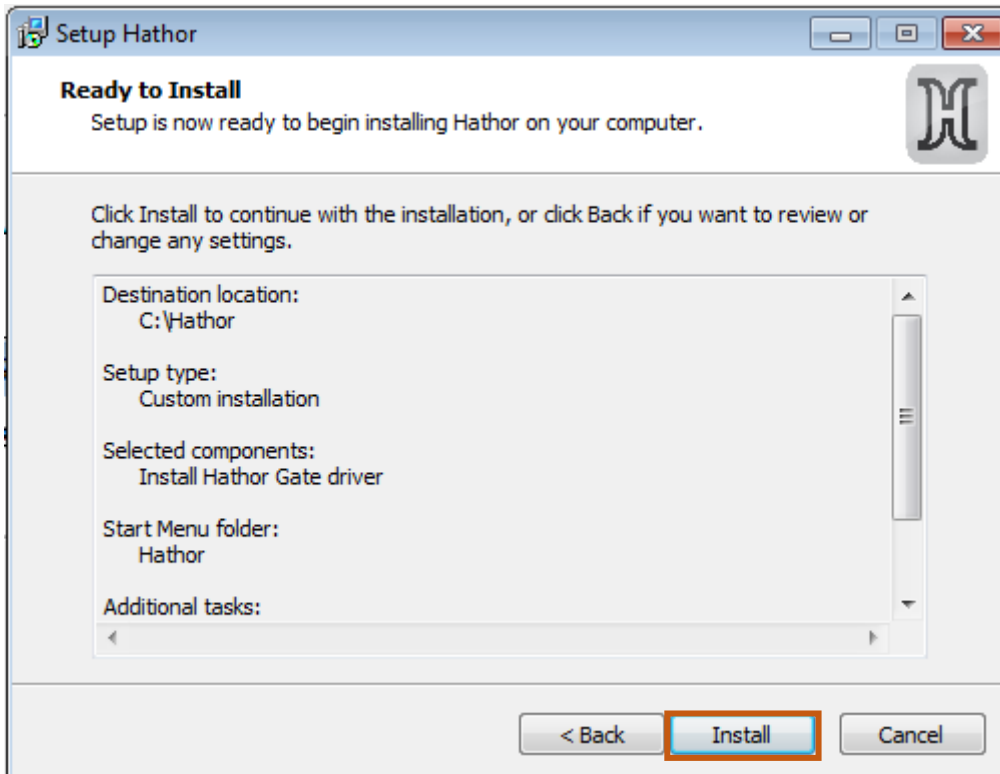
Setup Hathor

Ready to Install

Setup is now ready to begin installing Hathor on your computer.

Click Install to continue with the installation, or click Back if you want to review or change any settings.

Destination location:
C:\Hathor

Setup type:
Custom installation

Selected components:
Install Hathor Gate driver

Start Menu folder:
Hathor

Additional tasks:

< Back

Install

Cancel